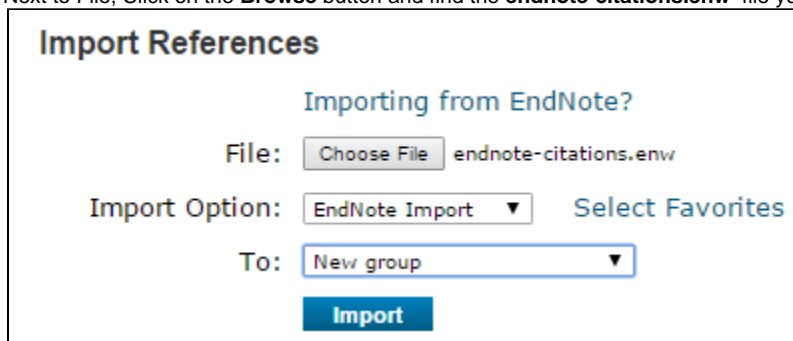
Next to File, Click on the **Browse** button and find the **endnote-citations.enw** file yo

Import References

Importing from EndNote?

File: Choose File endnote-citations.enw

Import Option: EndNote Import ▼ Select Favorites

To: New group ▼

Import